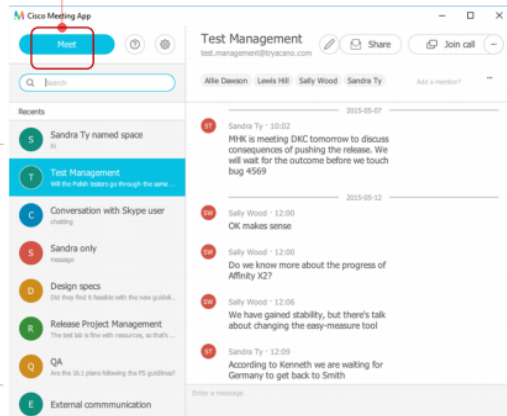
Cisco Meeting App

Meet

Search

Recents

S Sandra Ty named space
hi

T Test Management
Will the Polish testers go through the same...

C Conversation with Skype user
chatting

S Sandra only
message

D Design specs
Did they find it flexible with the new guidel...

R Release Project Management
The last tab is fine with resources, so that's...

Q QA
Are the 16.1 plans following the FS guidelines?

E External commmunication

Test Management
test.management@tryacano.com

Share

Join call

Allie Dawson Lewis Hill Sally Wood Sandra Ty

Add a member?

2015-05-07

ST Sandra Ty · 10:02
MHK is meeting DKC tomorrow to discuss consequences of pushing the release. We will wait for the outcome before we touch bug 4569

2015-05-12

SW Sally Wood · 12:00
OK makes sense

SW Sally Wood · 12:00
Do we know more about the progress of Affinity X2?

SW Sally Wood · 12:06
We have gained stability, but there's talk about changing the easy-measure tool

ST Sandra Ty · 12:09
According to Kenneth we are waiting for Germany to get back to Smith

Enter a message